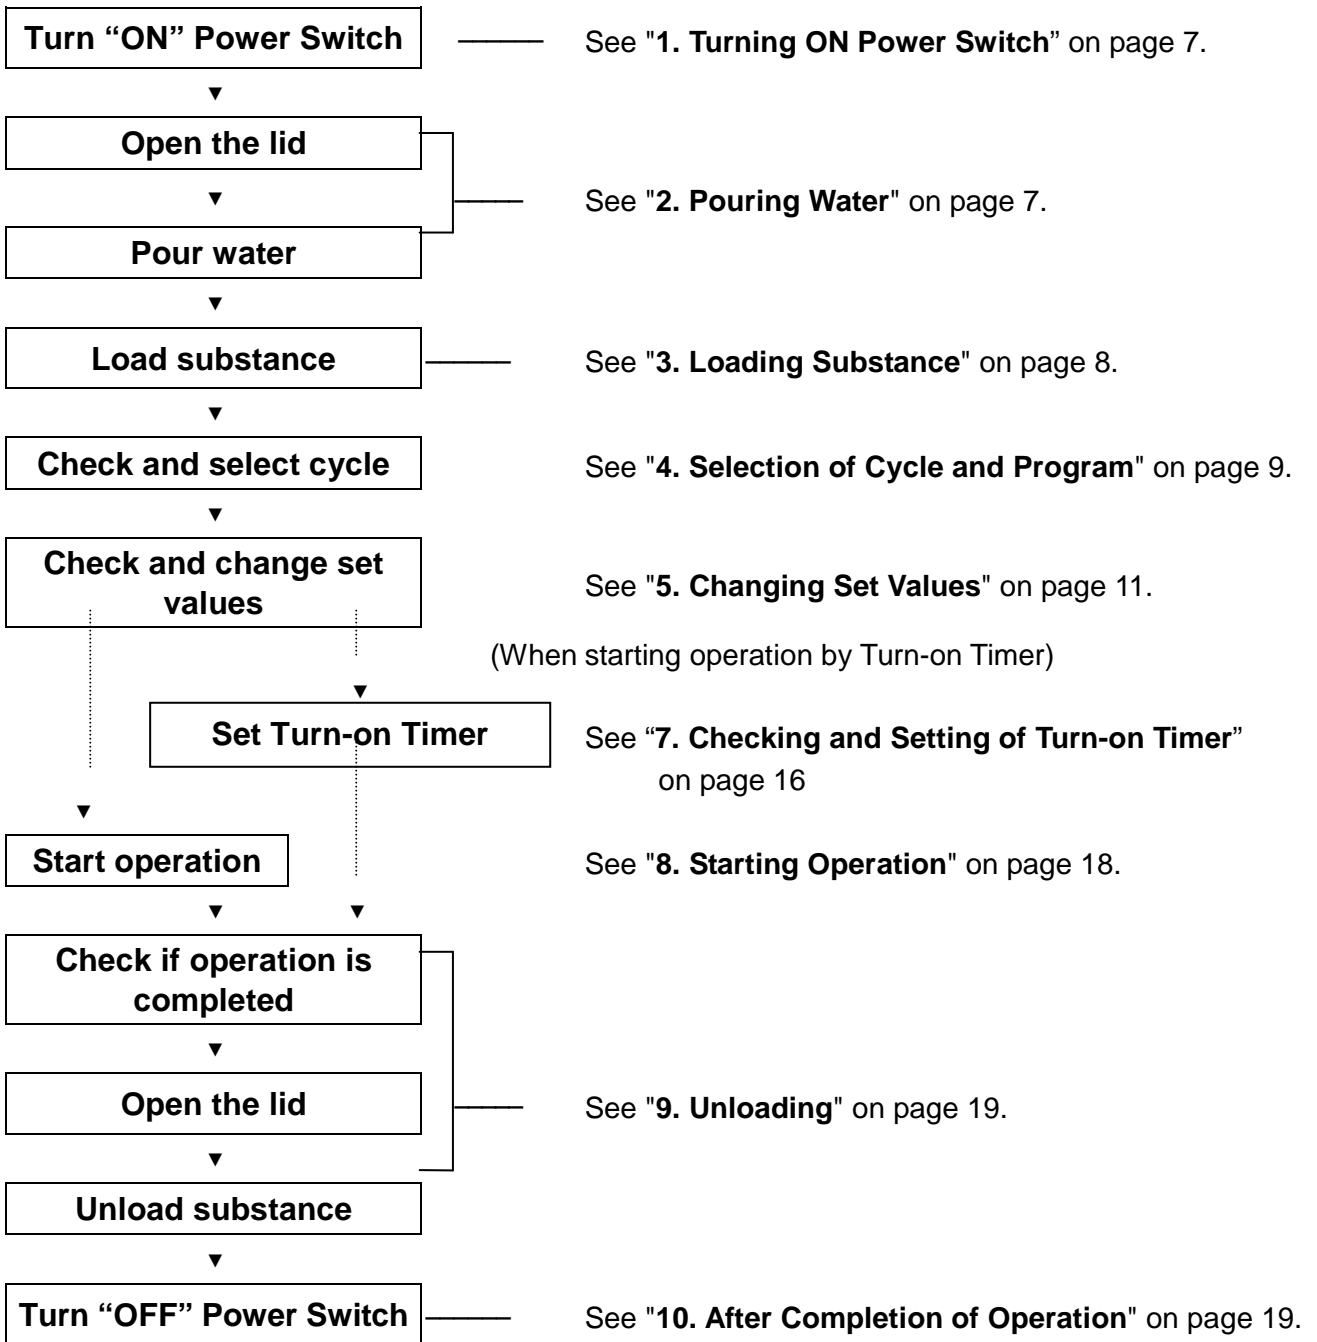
Turn “ON” Power Switch

See "1. Turning ON Power Switch” on page 7.

Open the lid

See "2. Pouring Water" on page 7.

Pour water

Load substance

See "3. Loading Substance" on page 8.

Check and select cycle

See "4. Selection of Cycle and Program" on page 9.

Check and change set values

See "5. Changing Set Values" on page 11.

(When starting operation by Turn-on Timer)

Set Turn-on Timer

See “7. Checking and Setting of Turn-on Timer” on page 16

Start operation

See "8. Starting Operation" on page 18.

Check if operation is completed

Open the lid

See "9. Unloading" on page 19.

Unload substance

Turn “OFF” Power Switch

See "10. After Completion of Operation" on page 19.